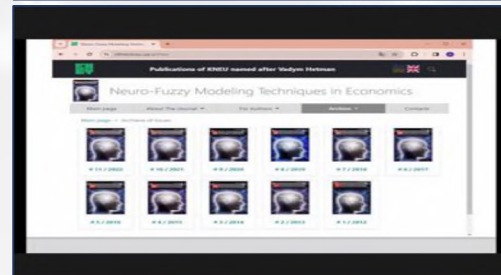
Neuro-Fuzzy Modeling Techni... ×

Publications of KNEU named after Vadym Hetman

Neuro-Fuzzy Modeling Techniques in Economics

Main page | About The Journal ▾ | For Authors ▾ | Archive ▾ | Contacts

Main page › Archives of Issues

# 11 / 2022
# 10 / 2021
# 9 / 2020
# 8 / 2019
# 7 / 2018
# 6 / 2017
# 5 / 2016
# 4 / 2015
# 3 / 2014
# 2 / 2013
# 1 / 2012